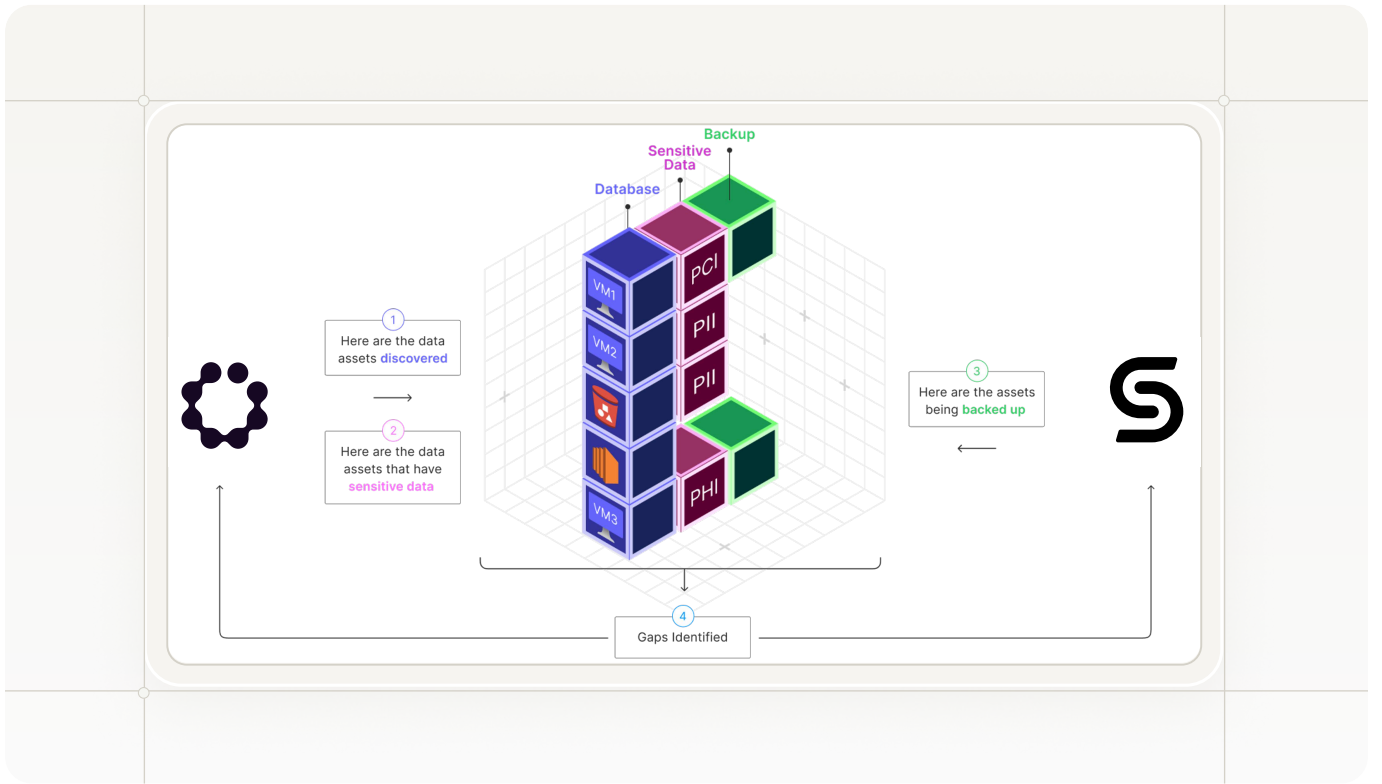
Backup
Sensitive Data
Database

1
Here are the data assets discovered

2
Here are the data assets that have sensitive data

VM1
VM2
VM3
PCI
PII
PII
PHI

3
Here are the assets being backed up

4
Gaps Identified